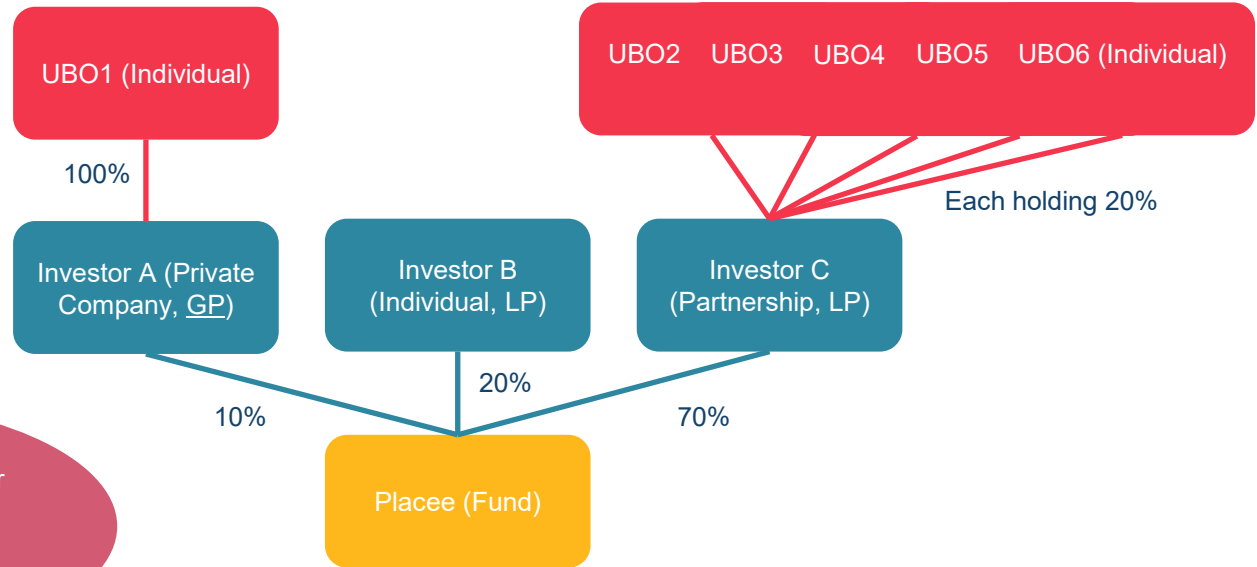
UBO1 (Individual)

UBO2 UBO3 UBO4 UBO5 UBO6 (Individual)

100%

Each holding 20%

Investor A (Private Company, GP)

Investor B (Individual, LP)

Investor C (Partnership, LP)

20%

10%

70%

Placee (Fund)